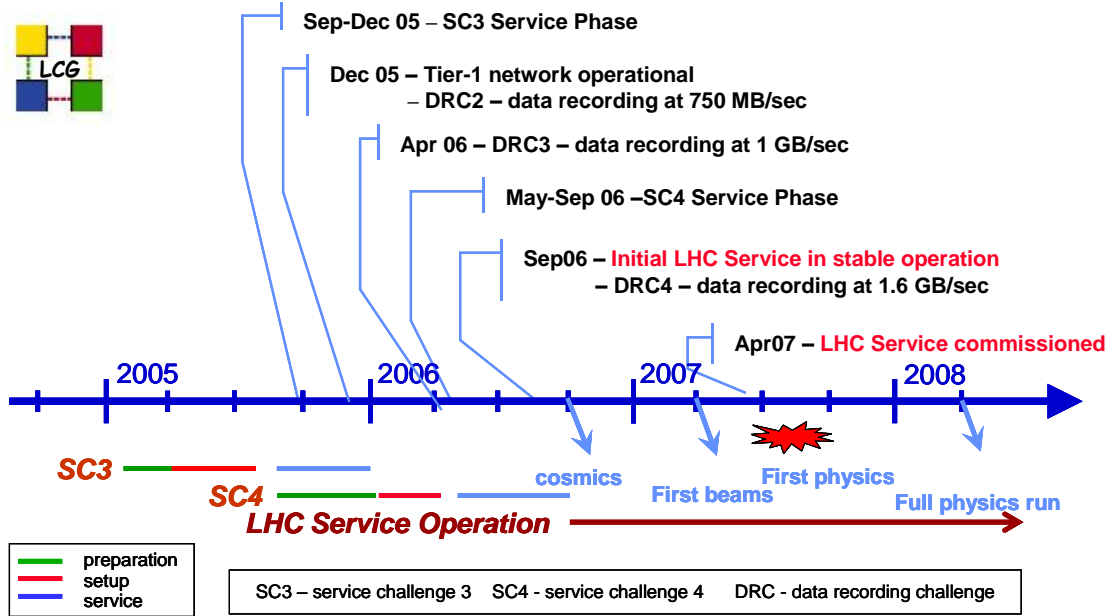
LCG

Sep-Dec 05 – SC3 Service Phase

Dec 05 – Tier-1 network operational
– DRC2 – data recording at 750 MB/sec

Apr 06 – DRC3 – data recording at 1 GB/sec

May-Sep 06 –SC4 Service Phase

Sep06 – Initial LHC Service in stable operation
– DRC4 – data recording at 1.6 GB/sec

Apr07 – LHC Service commissioned

2005
2006
2007
2008

SC3
SC4
LHC Service Operation

cosmics
First beams
First physics
Full physics run

preparation
setup
service

SC3 – service challenge 3 SC4 - service challenge 4 DRC - data recording challenge